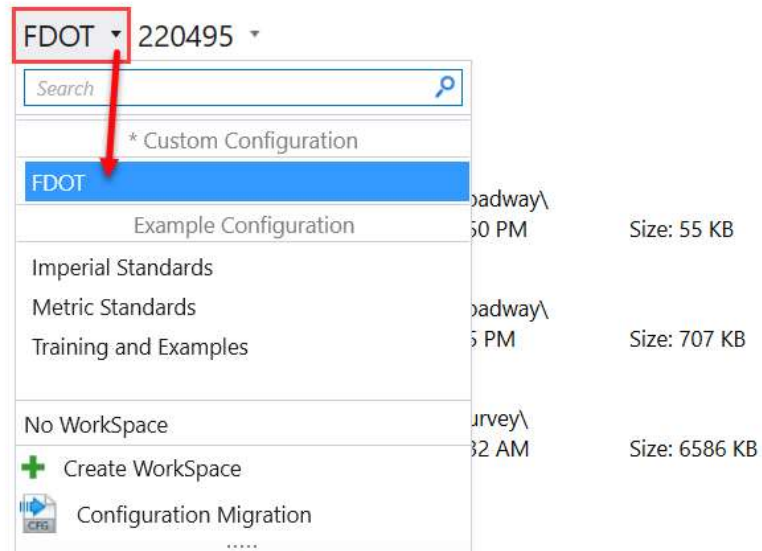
FDOT 220495

Search

* Custom Configuration

FDOT

Example Configuration

Imperial Standards

Metric Standards

Training and Examples

No WorkSpace

Create WorkSpace

CFG

Configuration Migration

oadway\
50 PM Size: 55 KB

oadway\
5 PM Size: 707 KB

urvey\
32 AM Size: 6586 KB